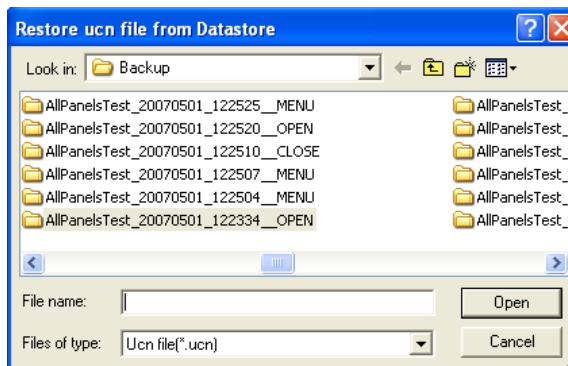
Restore ucn file from Datastore

Look in: Backup

AllPanelsTest_20070501_122525__MENU
AllPanelsTest_20070501_122520__OPEN
AllPanelsTest_20070501_122510__CLOSE
AllPanelsTest_20070501_122507__MENU
AllPanelsTest_20070501_122504__MENU
AllPanelsTest_20070501_122334__OPEN

AllPanelsTest
AllPanelsTest
AllPanelsTest
AllPanelsTest
AllPanelsTest
AllPanelsTest

File name:
Open

Files of type: Ucn file(*.ucn)
Cancel